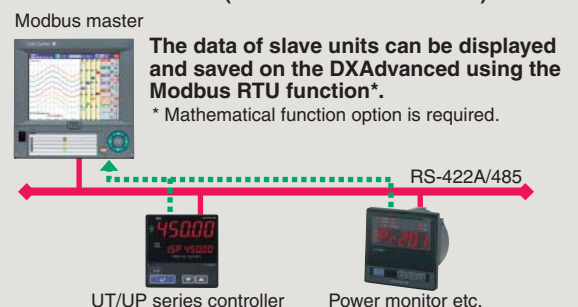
Modbus master

The data of slave units can be displayed and saved on the DXAdvanced using the Modbus RTU function*.

* Mathematical function option is required.

RS-422A/485

450.00

SP 450.00

UT/UP series controller

Power monitor etc.